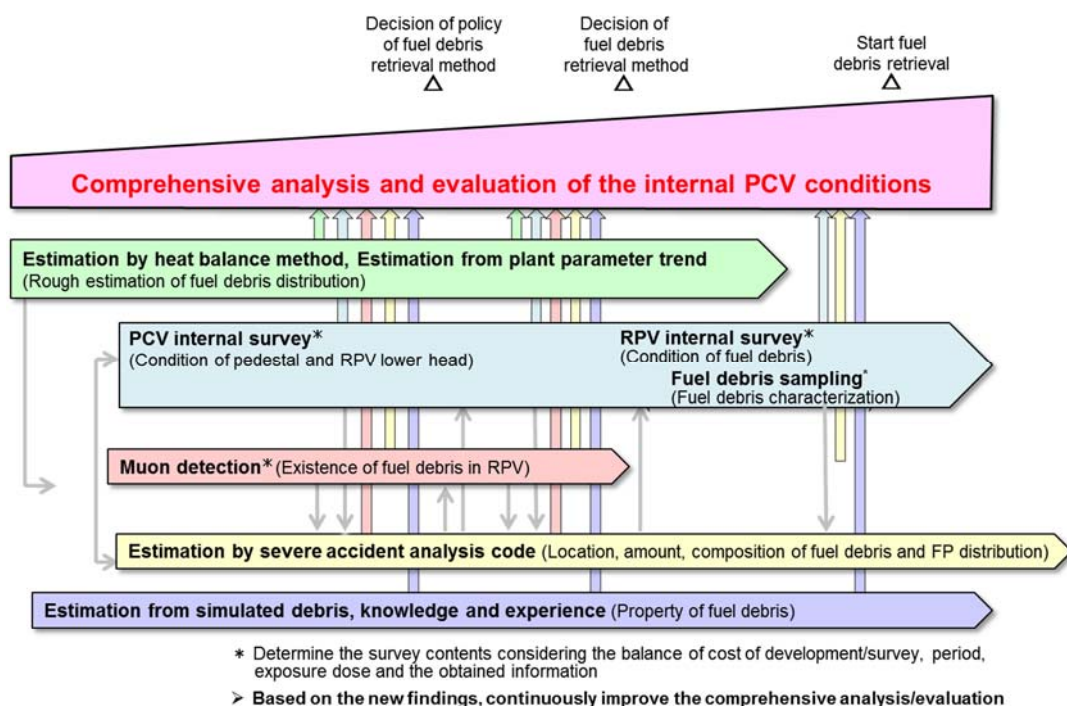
Decision of policy of fuel debris retrieval method

Decision of fuel debris retrieval method

Start fuel debris retrieval

Comprehensive analysis and evaluation of the internal PCV conditions

Estimation by heat balance method, Estimation from plant parameter trend
(Rough estimation of fuel debris distribution)

PCV internal survey*
(Condition of pedestal and RPV lower head)

RPV internal survey*
(Condition of fuel debris)

Fuel debris sampling*
(Fuel debris characterization)

Muon detection* (Existence of fuel debris in RPV)

Estimation by severe accident analysis code (Location, amount, composition of fuel debris and FP distribution)

Estimation from simulated debris, knowledge and experience (Property of fuel debris)

* Determine the survey contents considering the balance of cost of development/survey, period, exposure dose and the obtained information

➢ Based on the new findings, continuously improve the comprehensive analysis/evaluation